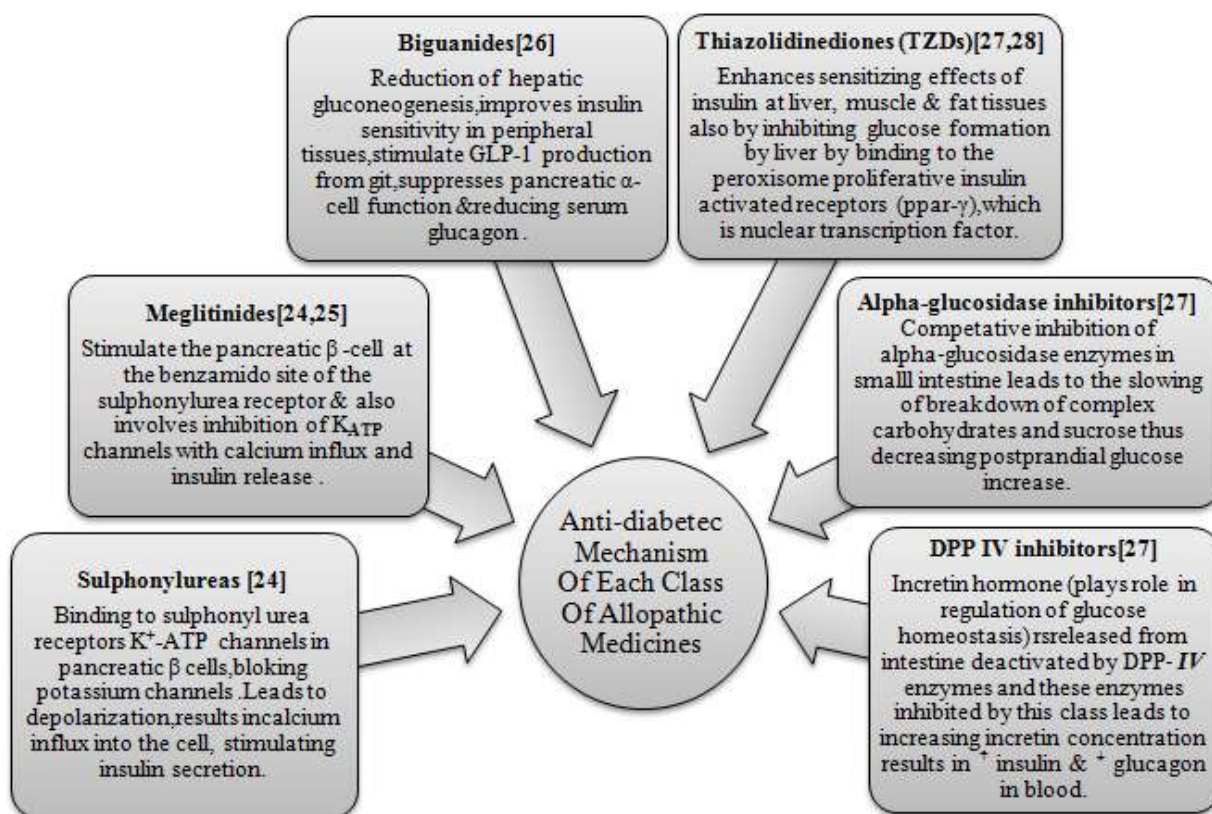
Biguanides[26]
Reduction of hepatic gluconeogenesis,improves insulin sensitivity in peripheral tissues,stimulate GLP-1 production from git,suppresses pancreatic α-cell function &reducing serum glucagon .

Thiazolidinediones (TZDs)[27,28]
Enhances sensitizing effects of insulin at liver, muscle & fat tissues also by inhibiting glucose formation by liver by binding to the peroxisome proliferative insulin activated receptors (ppar-γ),which is nuclear transcription factor.

Meglitinides[24,25]
Stimulate the pancreatic β -cell at the benzamido site of the sulphonylurea receptor & also involves inhibition of $K_{ATP}$ channels with calcium influx and insulin release .

Alpha-glucosidase inhibitors[27]
Competative inhibition of alpha-glucosidase enzymes in smalll intestine leads to the slowing of breakdown of complex carbohydrates and sucrose thus decreasing postprandial glucose increase.

Anti-diabetec Mechanism Of Each Class Of Allopathic Medicines

Sulphonylureas [24]
Binding to sulphonyl urea receptors $K^+$-ATP channels in pancreatic β cells,bloking potassium channels .Leads to depolarization,results incalcium influx into the cell, stimulating insulin secretion.

DPP IV inhibitors[27]
Incretin hormone (plays role in regulation of glucose homeostasis) rsreleased from intestine deactivated by DPP- IV enzymes and these enzymes inhibited by this class leads to increasing incretin concentration results in ⁺ insulin & ⁺ glucagon in blood.